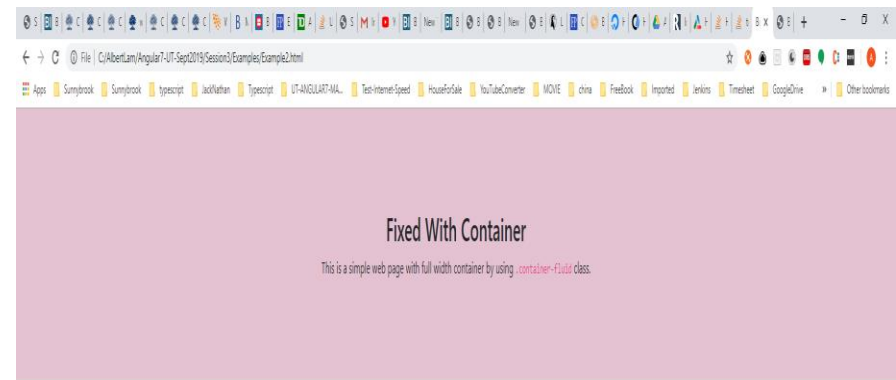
File | C:/AlbertLam/Angular7-UT-Sept2019/Session3/Examples/Example2.html

Apps Sunnybrook Sunnybrook typescript JackNathan Typescript UT-ANGULART-MA... Test-Internet-Speed HouseForSale YouTubeConverter MOVIE china FreeBook Imported Jenkins Timesheet GoogleDrive » Other bookmarks

Fixed With Container

This is a simple web page with full width container by using .container-fluid class.